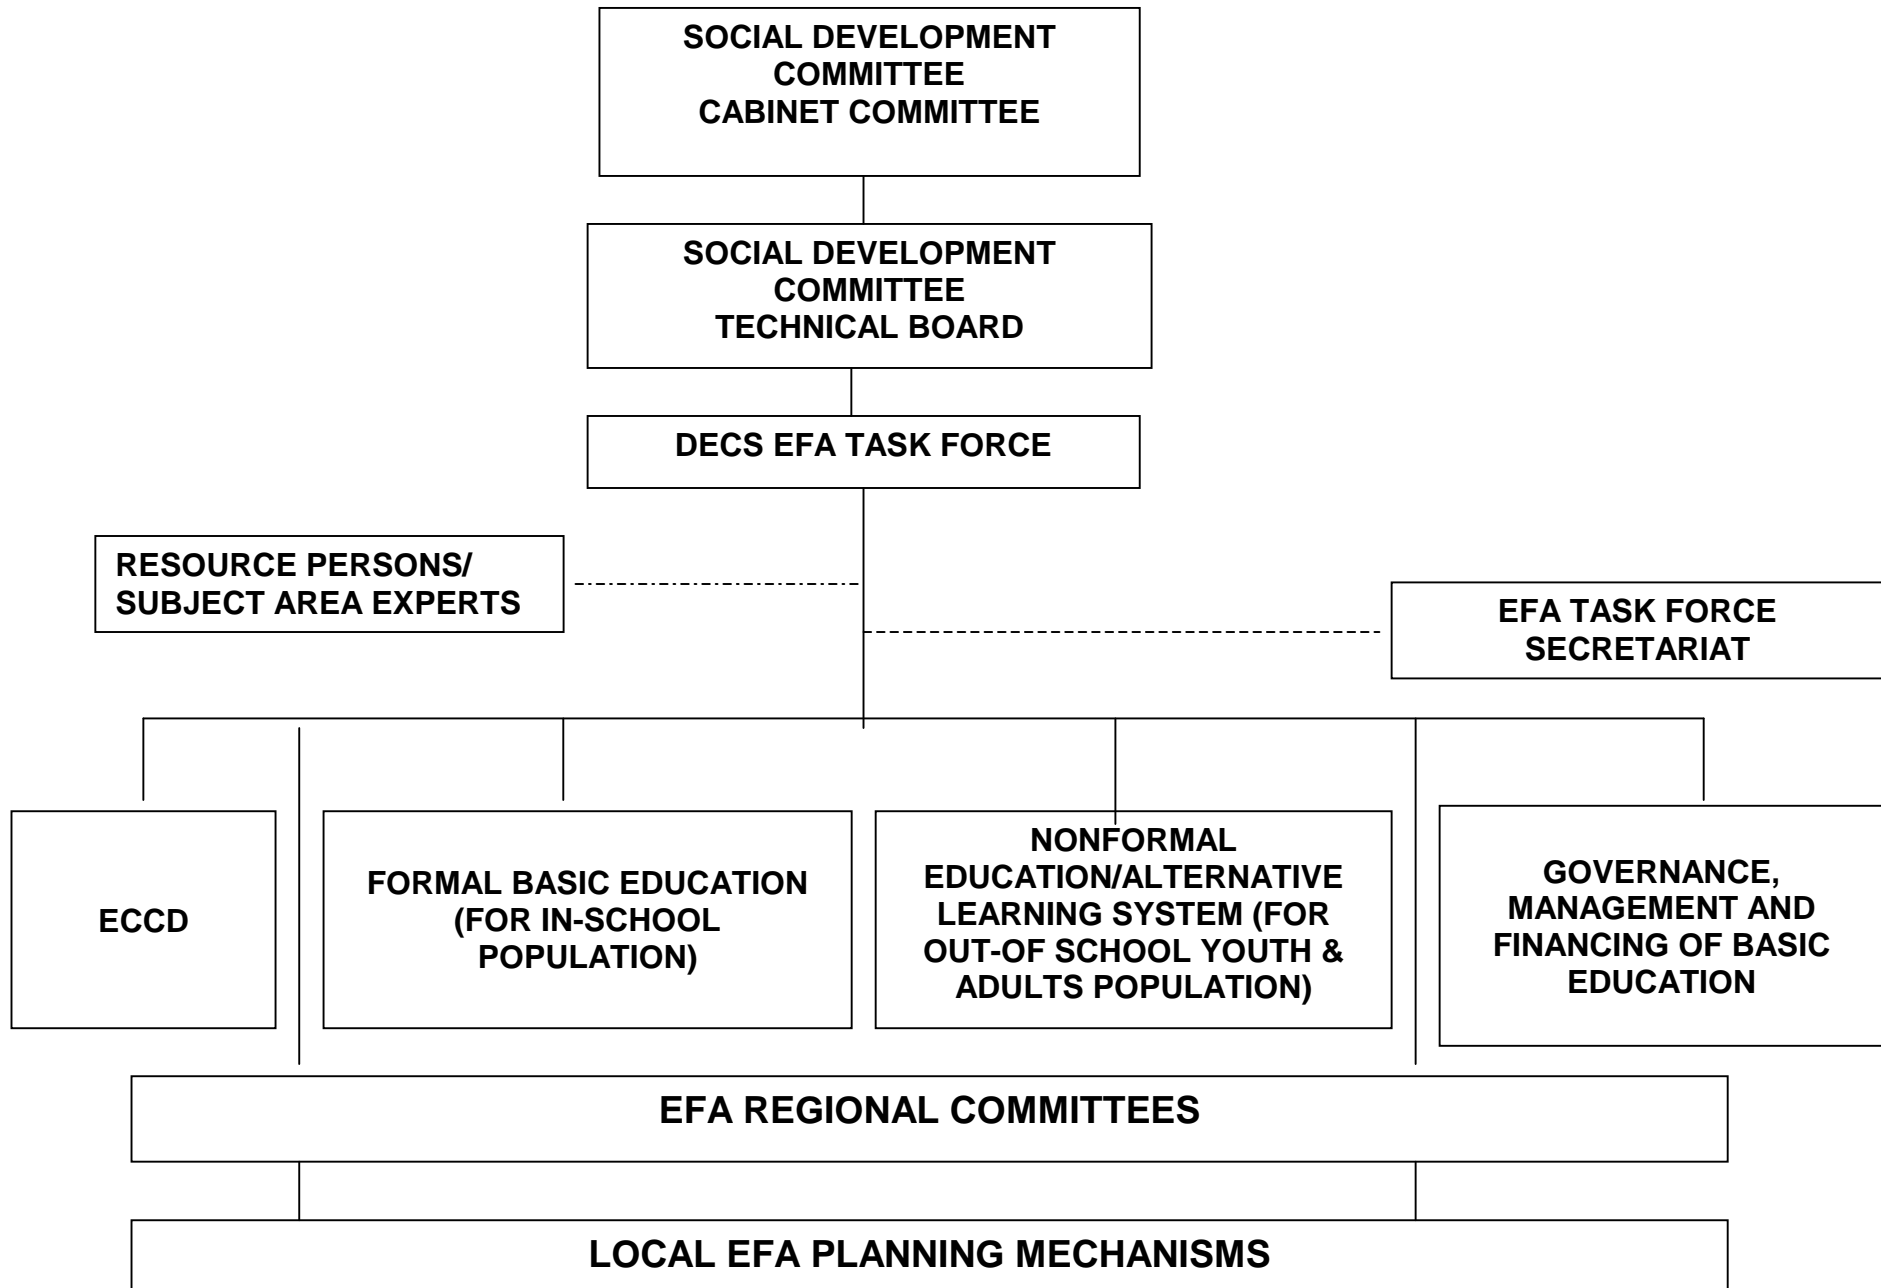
SOCIAL DEVELOPMENT COMMITTEE
CABINET COMMITTEE

SOCIAL DEVELOPMENT COMMITTEE
TECHNICAL BOARD

DECS EFA TASK FORCE

RESOURCE PERSONS/ SUBJECT AREA EXPERTS

EFA TASK FORCE SECRETARIAT

ECCD

FORMAL BASIC EDUCATION (FOR IN-SCHOOL POPULATION)

NONFORMAL EDUCATION/ALTERNATIVE LEARNING SYSTEM (FOR OUT-OF SCHOOL YOUTH & ADULTS POPULATION)

GOVERNANCE, MANAGEMENT AND FINANCING OF BASIC EDUCATION

EFA REGIONAL COMMITTEES

LOCAL EFA PLANNING MECHANISMS